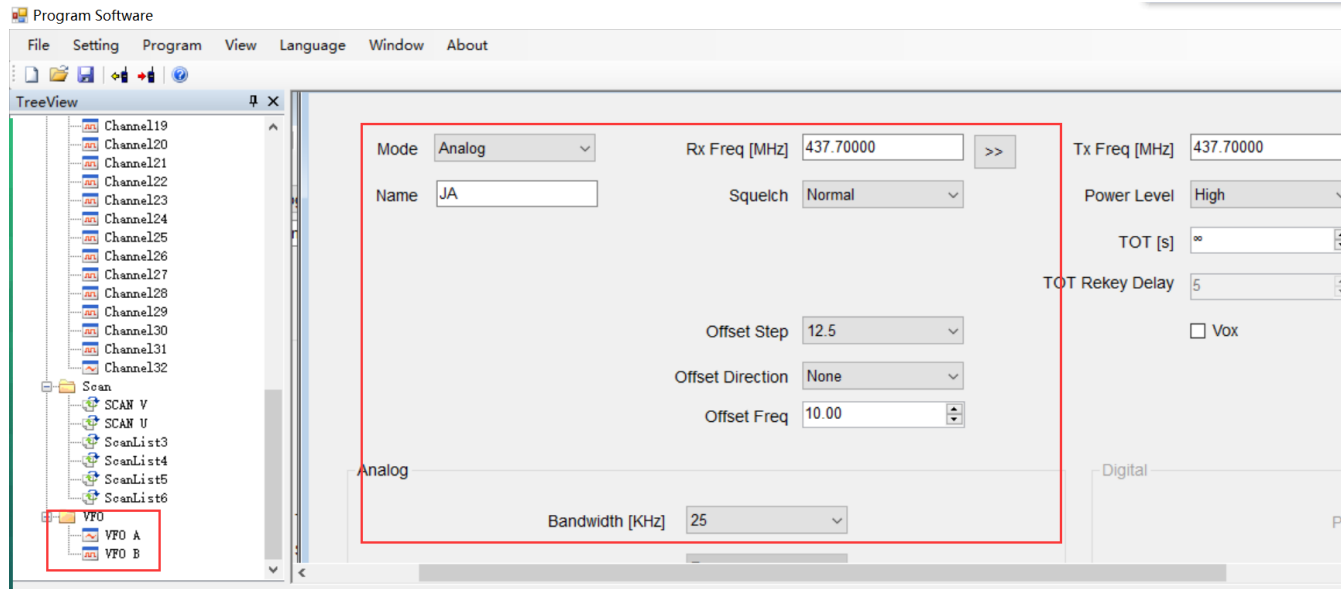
Program Software

File Setting Program View Language Window About

TreeView

Channel19
Channel20
Channel21
Channel22
Channel23
Channel24
Channel25
Channel26
Channel27
Channel28
Channel29
Channel30
Channel31
Channel32
Scan
SCAN V
SCAN U
ScanList3
ScanList4
ScanList5
ScanList6
VFO
VFO A
VFO B

Mode Analog
Rx Freq [MHz] 437.70000
>>
Tx Freq [MHz] 437.70000
Name JA
Squelch Normal
Power Level High
TOT [s] ∞
TOT Rekey Delay 5
Vox
Offset Step 12.5
Offset Direction None
Offset Freq 10.00
Analog
Digital
Bandwidth [KHz] 25
P